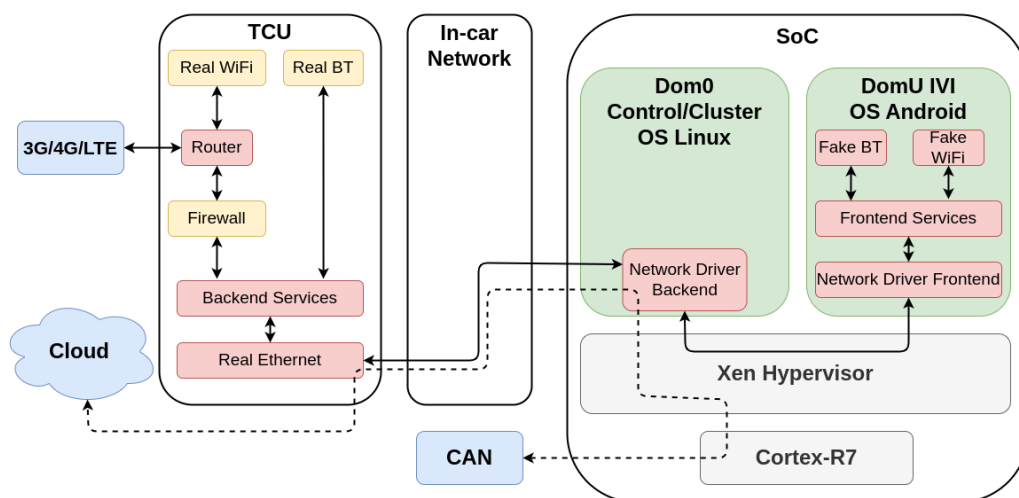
TCU

Real WiFi

Real BT

3G/4G/LTE

Router

Firewall

Backend Services

Real Ethernet

Cloud

In-car Network

CAN

SoC

Dom0 Control/Cluster OS Linux

Network Driver Backend

DomU IVI OS Android

Fake BT

Fake WiFi

Frontend Services

Network Driver Frontend

Xen Hypervisor

Cortex-R7